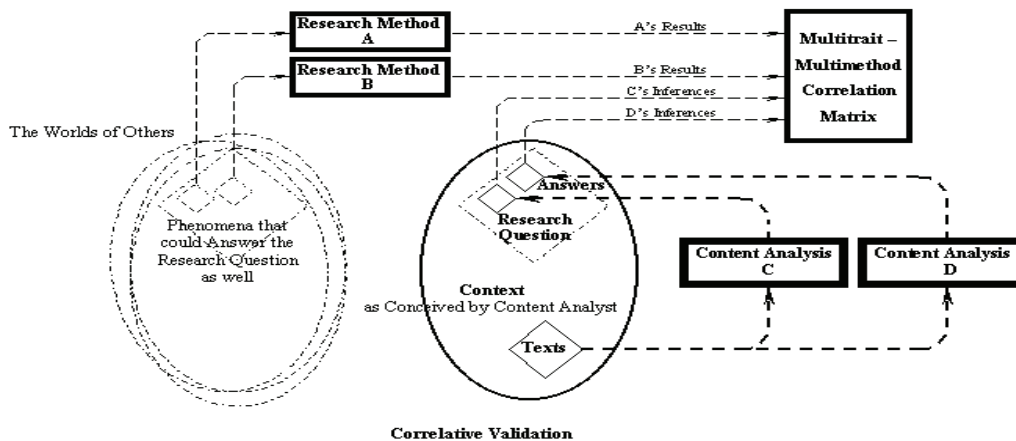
Research Method A

A's Results

Multitrait – Multimethod Correlation Matrix

Research Method B

B's Results

C's Inferences

D's Inferences

The Worlds of Others

Answers

Research Question

Phenomena that could Answer the Research Question as well

Content Analysis C

Content Analysis D

Context as Conceived by Content Analyst

Texts

Correlative Validation